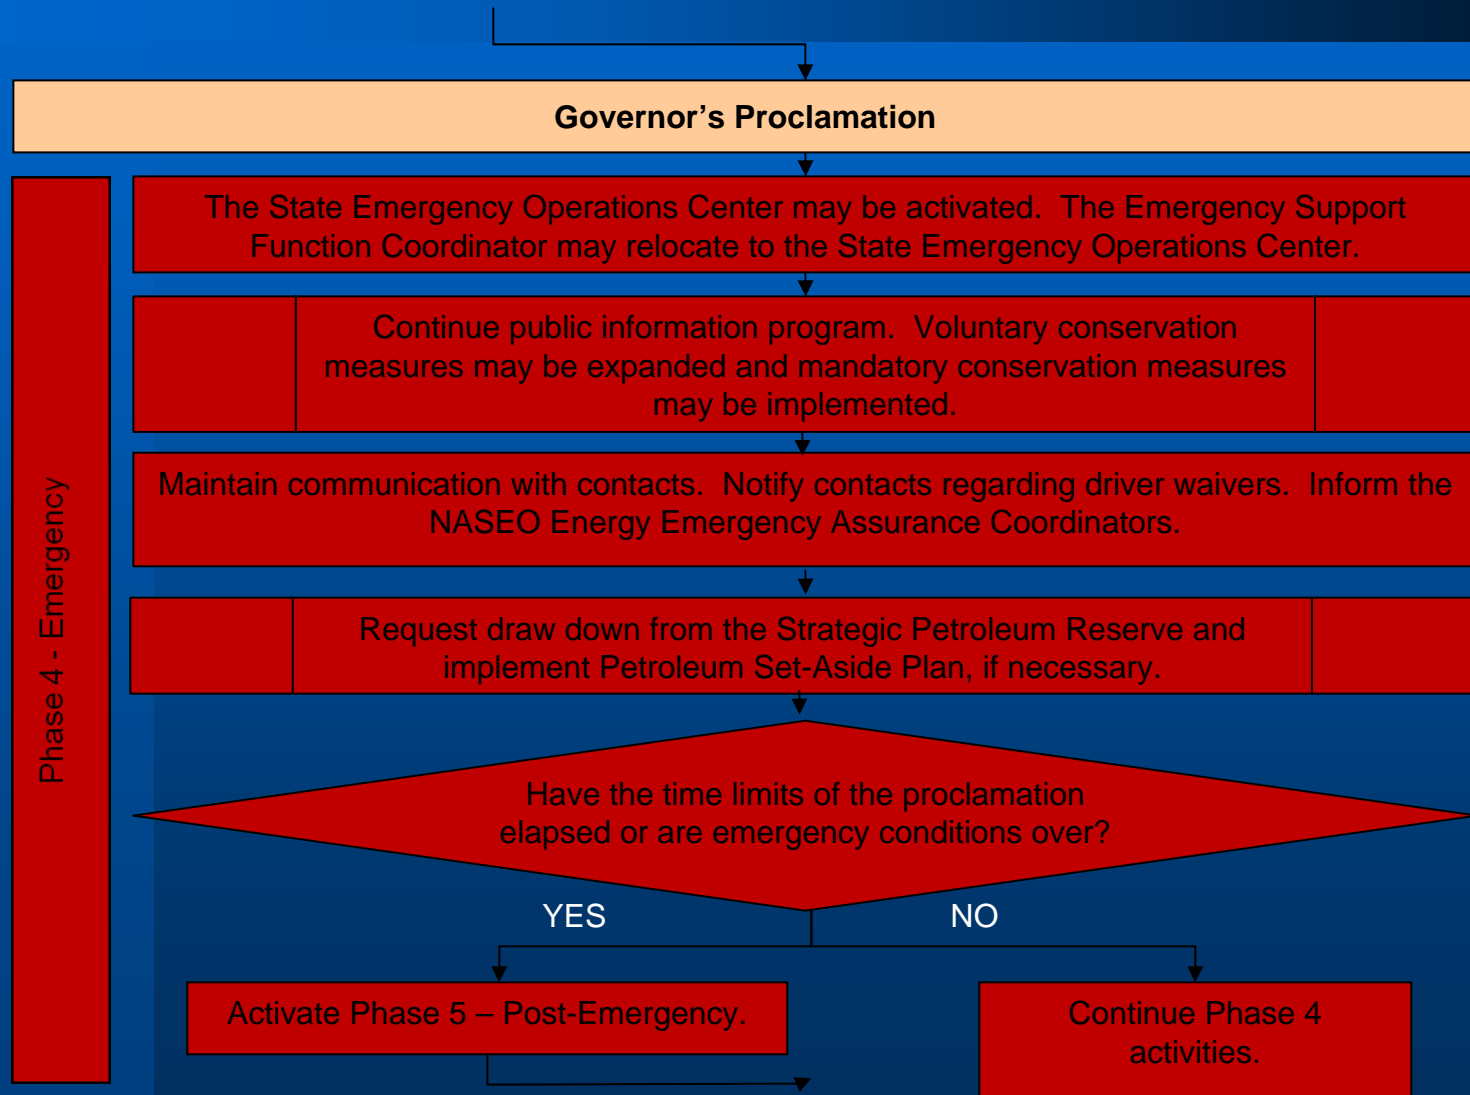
Governor’s Proclamation

Phase 4 - Emergency

The State Emergency Operations Center may be activated. The Emergency Support Function Coordinator may relocate to the State Emergency Operations Center.

Continue public information program. Voluntary conservation measures may be expanded and mandatory conservation measures may be implemented.

Maintain communication with contacts. Notify contacts regarding driver waivers. Inform the NASEO Energy Emergency Assurance Coordinators.

Request draw down from the Strategic Petroleum Reserve and implement Petroleum Set-Aside Plan, if necessary.

Have the time limits of the proclamation elapsed or are emergency conditions over?

YES

NO

Activate Phase 5 – Post-Emergency.

Continue Phase 4 activities.